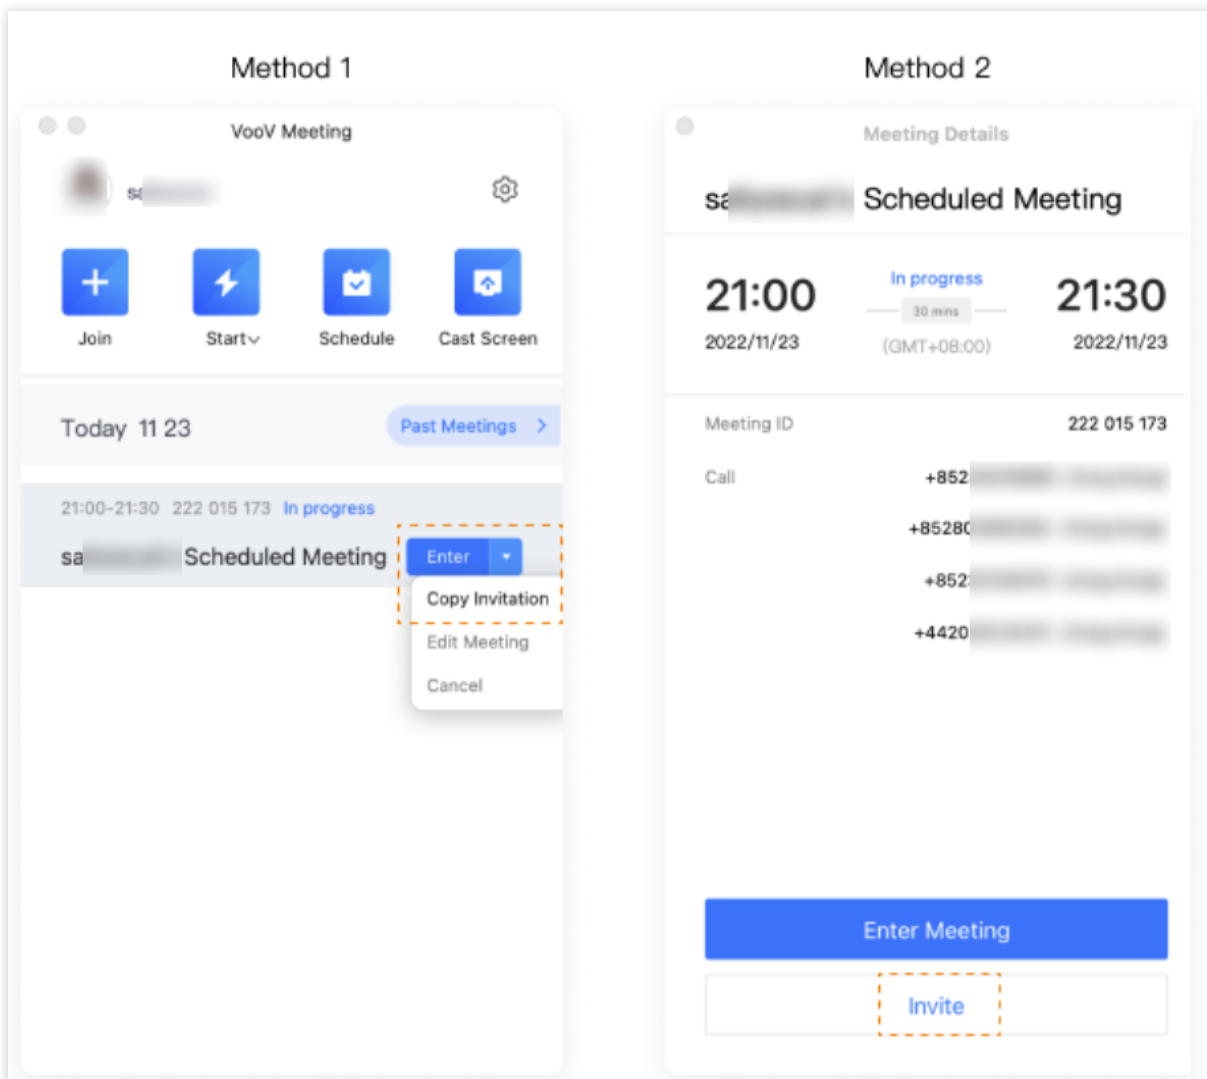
Method 1

VooV Meeting

s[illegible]

Join

Start

Schedule

Cast Screen

Today 11 23

Past Meetings >

21:00-21:30 222 015 173 In progress

sa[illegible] Scheduled Meeting

Enter

Copy Invitation

Edit Meeting

Cancel

Method 2

Meeting Details

sa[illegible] Scheduled Meeting

21:00
2022/11/23

In progress
30 mins
(GMT+08:00)

21:30
2022/11/23

Meeting ID 222 015 173

Call +852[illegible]

+85280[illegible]

+852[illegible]

+4420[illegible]

Enter Meeting

Invite